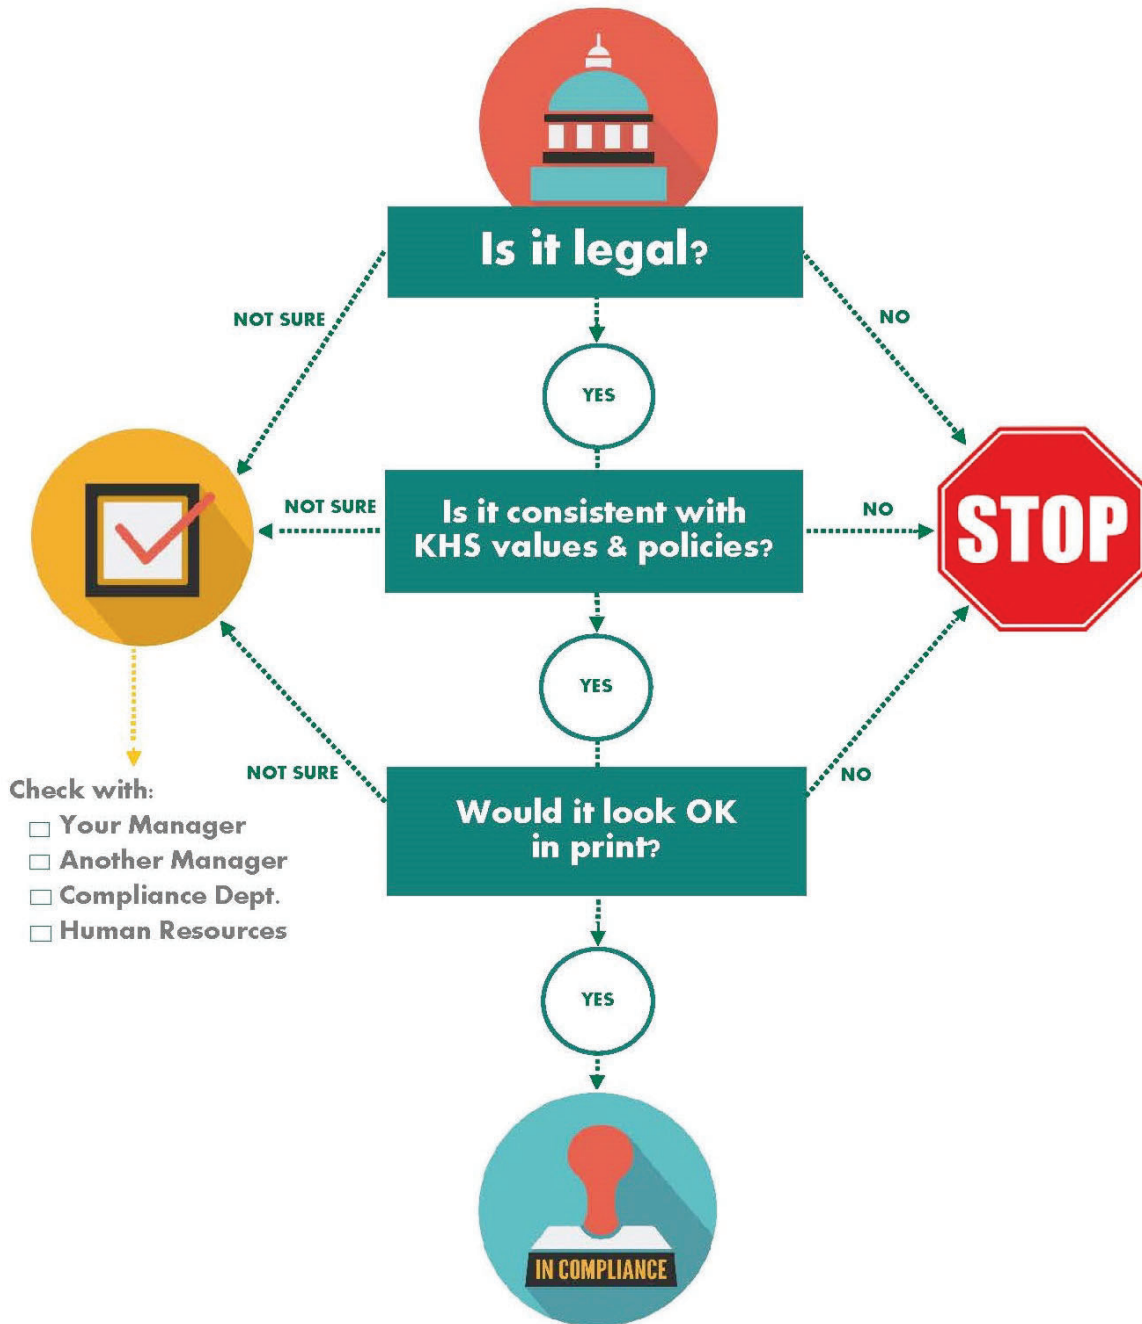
Is it legal?

NOT SURE

NO

YES

NOT SURE

Is it consistent with KHS values & policies?

NO

STOP

YES

Check with:
☐ Your Manager
☐ Another Manager
☐ Compliance Dept.
☐ Human Resources

NOT SURE

Would it look OK in print?

NO

YES

IN COMPLIANCE